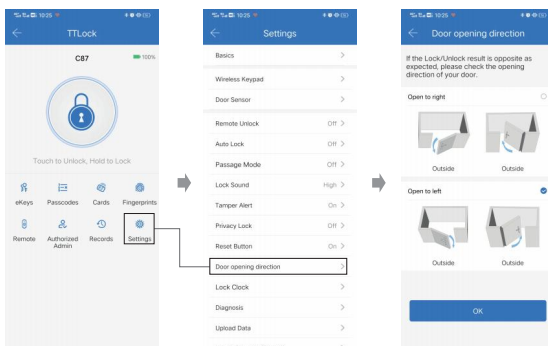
10:25

TTLock

C87

100%

Touch to Unlock, Hold to Lock

eKeys
Passcodes
Cards
Fingerprints
Remote
Authorized Admin
Records
Settings

10:25

Settings

Basics
Wireless Keypad
Door Sensor
Remote Unlock Off
Auto Lock Off
Passage Mode Off
Lock Sound High
Tamper Alert On
Privacy Lock Off
Reset Button On
Door opening direction
Lock Clock
Diagnosis
Upload Data

10:25

Door opening direction

If the Lock/Unlock result is opposite as expected, please check the opening direction of your door.

Open to right

Outside
Outside

Open to left

Outside
Outside

OK